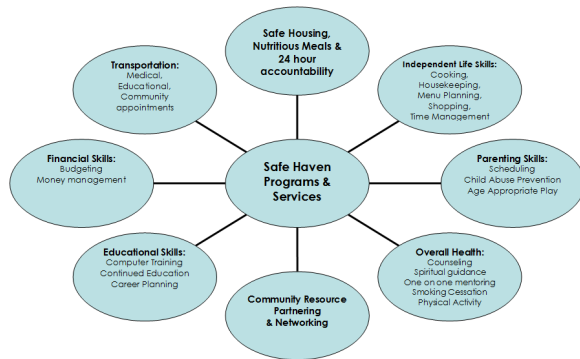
Safe Haven Programs & Services

Safe Housing, Nutritious Meals & 24 hour accountability

Independent Life Skills:
Cooking,
Housekeeping,
Menu Planning,
Shopping,
Time Management

Parenting Skills:
Scheduling
Child Abuse Prevention
Age Appropriate Play

Overall Health:
Counseling
Spiritual guidance
One on one mentoring
Smoking Cessation
Physical Activity

Community Resource Partnering & Networking

Educational Skills:
Computer Training
Continued Education
Career Planning

Financial Skills:
Budgeting
Money management

Transportation:
Medical,
Educational,
Community appointments